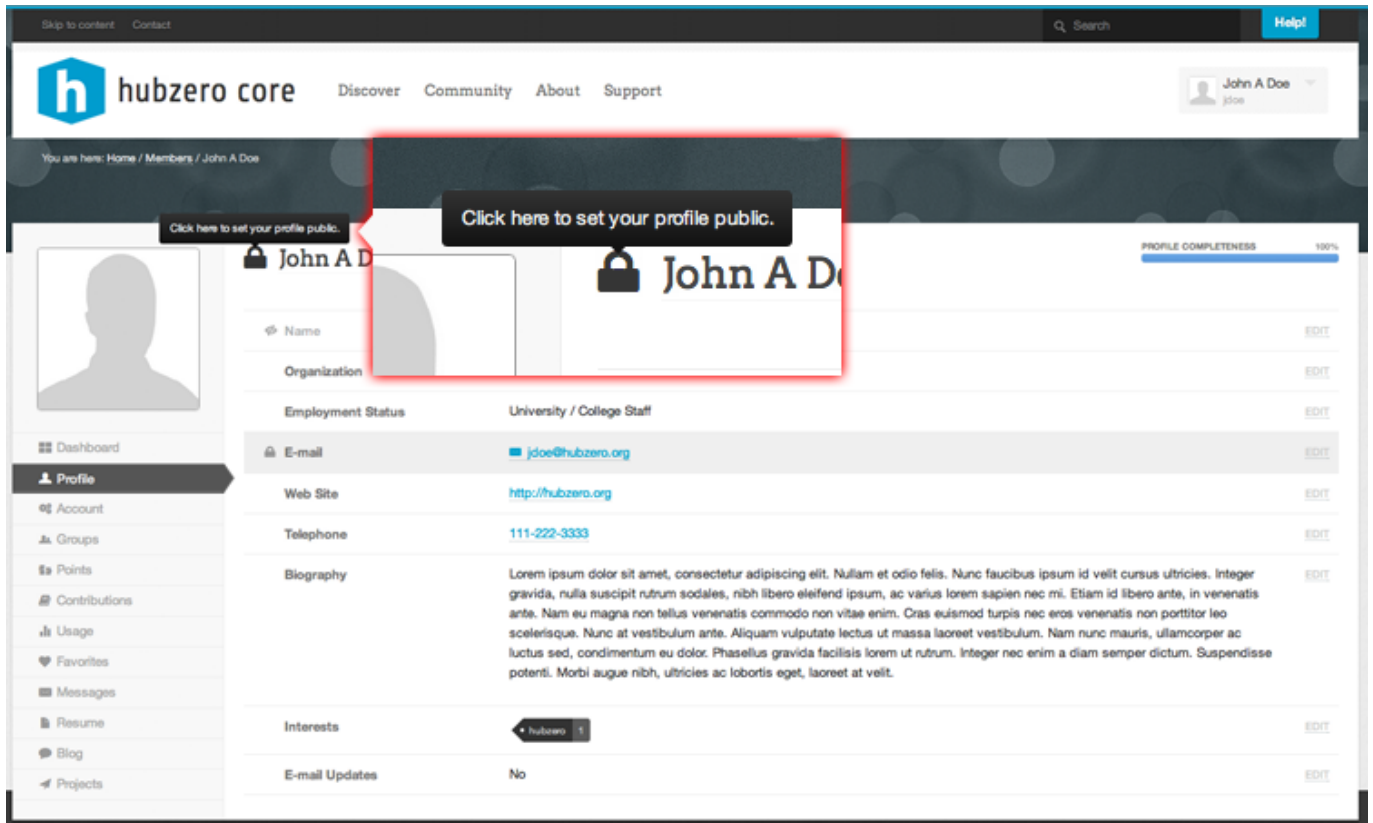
Skip to content Contact

Search

Help!

hubzero core

Discover Community About Support

John A Doe
jdoe

You are here: Home / Members / John A Doe

Click here to set your profile public.

Click here to set your profile public.

John A D

John A D

PROFILE COMPLETENESS 100%

Name EDIT

Organization EDIT

Employment Status University / College Staff EDIT

E-mail jdoe@hubzero.org EDIT

Web Site http://hubzero.org EDIT

Telephone 111-222-3333 EDIT

Biography Lorem ipsum dolor sit amet, consectetur adipiscing elit. Nullam et odio felis. Nunc faucibus ipsum id velit cursus ultricies. Integer gravida, nulla suscipit rutrum sodales, nibh libero eleifend ipsum, ac varius lorem sapien nec mi. Etiam id libero ante, in venenatis ante. Nam eu magna non tellus venenatis commodo non vitae enim. Cras euismod turpis nec eros venenatis non porttitor leo scelerisque. Nunc at vestibulum ante. Aliquam vulputate lectus ut massa laoreet vestibulum. Nam nunc mauris, ullamcorper ac luctus sed, condimentum eu dolor. Phasellus gravida facilisis lorem ut rutrum. Integer nec enim a diam semper dictum. Suspendisse potenti. Morbi augue nibh, ultricies ac lobortis eget, laoreet at velit. EDIT

Interests hubzero 1 EDIT

E-mail Updates No EDIT

Dashboard
Profile
Account
Groups
Points
Contributions
Usage
Favorites
Messages
Resume
Blog
Projects